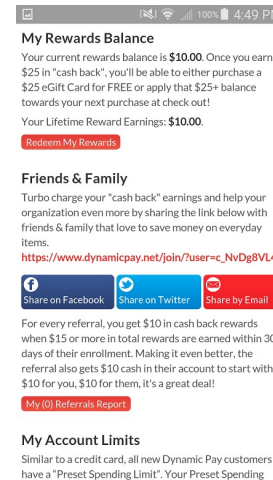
100% 4:49 P

My Rewards Balance

Your current rewards balance is **$10.00**. Once you earn $25 in "cash back", you'll be able to either purchase a $25 eGift Card for FREE or apply that $25+ balance towards your next purchase at check out!

Your Lifetime Reward Earnings: **$10.00**.

Redeem My Rewards

Friends & Family

Turbo charge your "cash back" earnings and help your organization even more by sharing the link below with friends & family that love to save money on everyday items.

https://www.dynamicpay.net/join/?user=c_NvDg8VL

Share on Facebook Share on Twitter Share by Email

For every referral, you get $10 in cash back rewards when $15 or more in total rewards are earned within 30 days of their enrollment. Making it even better, the referral also gets $10 cash in their account to start with $10 for you, $10 for them, it's a great deal!

My (0) Referrals Report

My Account Limits

Similar to a credit card, all new Dynamic Pay customers have a "Preset Spending Limit". Your Preset Spending